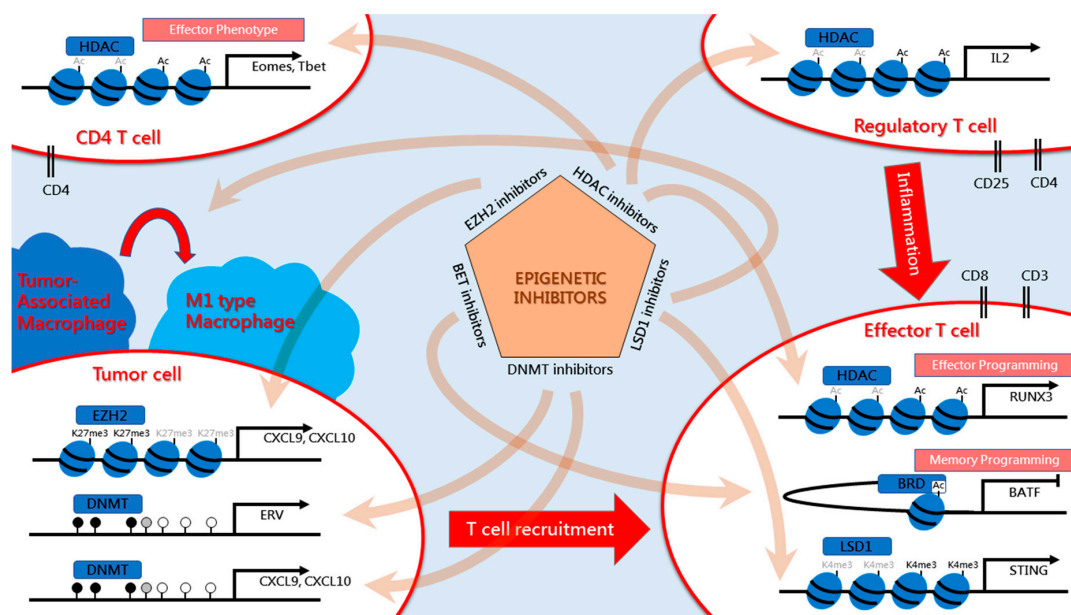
Effector Phenotype
HDAC
Ac Ac Ac Ac
Eomes, Tbet
CD4 T cell
CD4

HDAC
Ac Ac Ac Ac
IL2
Regulatory T cell
CD25 CD4
Inflammation

Tumor-Associated Macrophage
M1 type Macrophage

EZH2 inhibitors
HDAC inhibitors
BET inhibitors
LSD1 inhibitors
DNMT inhibitors
EPIGENETIC INHIBITORS

CD8 CD3
Effector T cell
Effector Programming
HDAC
Ac Ac Ac Ac
RUNX3
Memory Programming
BRD
Ac
BATF
LSD1
K4me3 K4me3 K4me3 K4me3
STING

Tumor cell
EZH2
K27me3 K27me3 K27me3 K27me3
CXCL9, CXCL10
DNMT
ERV
DNMT
CXCL9, CXCL10

T cell recruitment